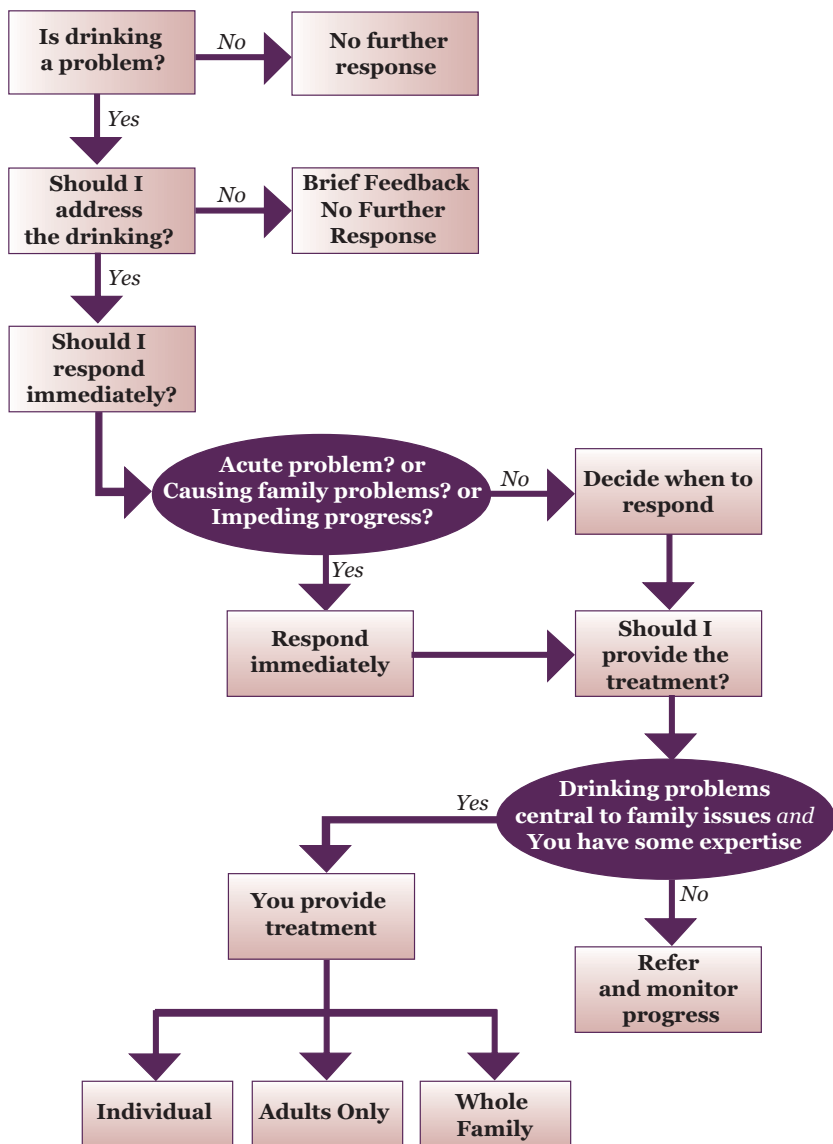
Is drinking a problem?

No

No further response

Yes

Should I address the drinking?

No

Brief Feedback No Further Response

Yes

Should I respond immediately?

Acute problem? or Causing family problems? or Impeding progress?

No

Decide when to respond

Yes

Respond immediately

Should I provide the treatment?

Drinking problems central to family issues *and* You have some expertise

Yes

You provide treatment

No

Refer and monitor progress

Individual

Adults Only

Whole Family